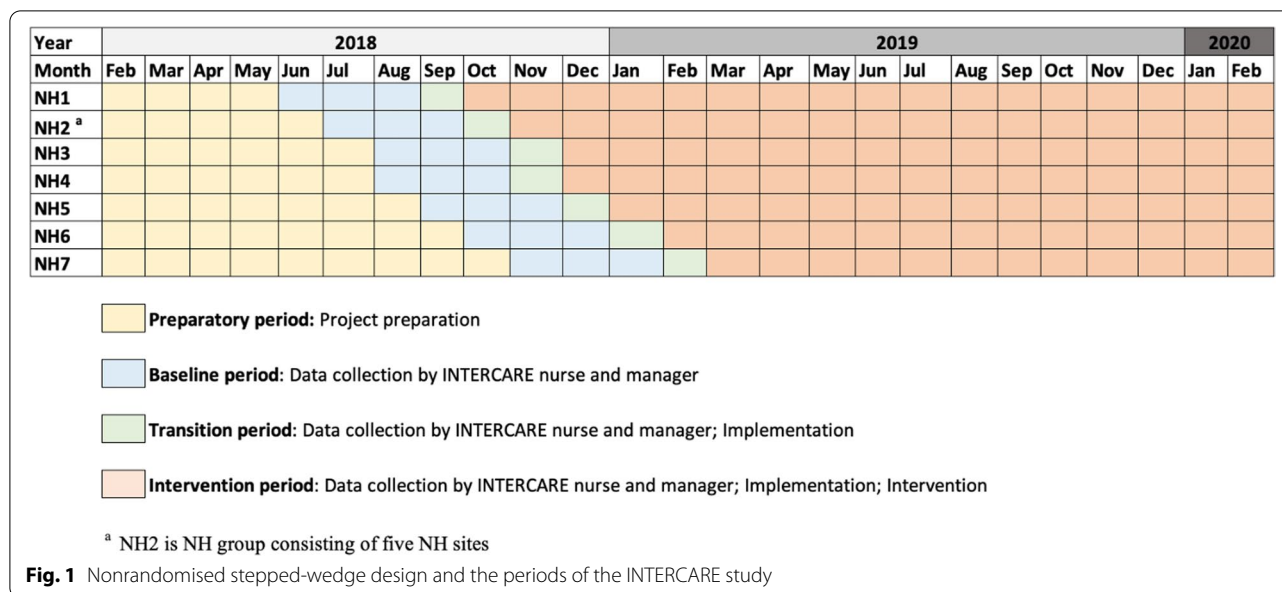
| Year | 2018 | | | | | | | | | | | 2019 | | | | | | | | | | | | 2020 | |
|---|---|---|---|---|---|---|---|---|---|---|---|---|---|---|---|---|---|---|---|---|---|---|---|---|---|
| Month | Feb | Mar | Apr | May | Jun | Jul | Aug | Sep | Oct | Nov | Dec | Jan | Feb | Mar | Apr | May | Jun | Jul | Aug | Sep | Oct | Nov | Dec | Jan | Feb |
| NH1 | | | | | | | | | | | | | | | | | | | | | | | | | |
| NH2 $^a$ | | | | | | | | | | | | | | | | | | | | | | | | | |
| NH3 | | | | | | | | | | | | | | | | | | | | | | | | | |
| NH4 | | | | | | | | | | | | | | | | | | | | | | | | | |
| NH5 | | | | | | | | | | | | | | | | | | | | | | | | | |
| NH6 | | | | | | | | | | | | | | | | | | | | | | | | | |
| NH7 | | | | | | | | | | | | | | | | | | | | | | | | | |

**Preparatory period:** Project preparation

**Baseline period**: Data collection by INTERCARE nurse and manager

**Transition period**: Data collection by INTERCARE nurse and manager; Implementation

**Intervention period**: Data collection by INTERCARE nurse and manager; Implementation; Intervention

$^a$ NH2 is NH group consisting of five NH sites

**Fig. 1** Nonrandomised stepped-wedge design and the periods of the INTERCARE study